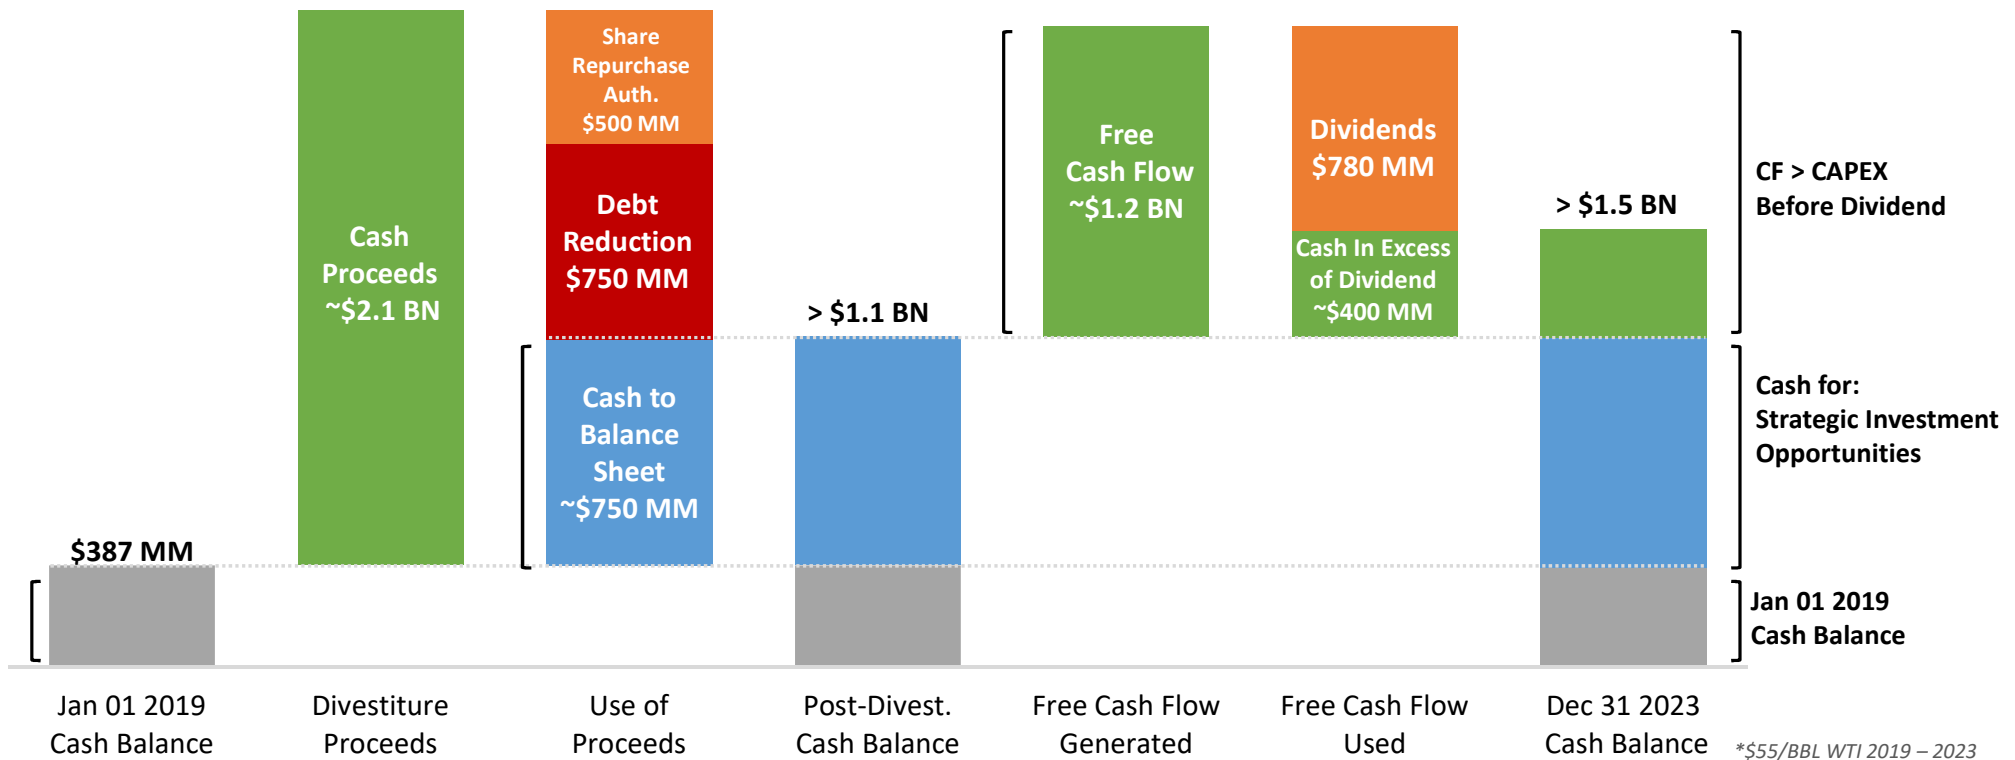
$387 MM

Cash Proceeds ~$2.1 BN

Share Repurchase Auth. $500 MM

Debt Reduction $750 MM

Cash to Balance Sheet ~$750 MM

> $1.1 BN

Free Cash Flow ~$1.2 BN

Dividends $780 MM

Cash In Excess of Dividend ~$400 MM

> $1.5 BN

CF > CAPEX Before Dividend

Cash for: Strategic Investment Opportunities

Jan 01 2019 Cash Balance

Jan 01 2019 Cash Balance

Divestiture Proceeds

Use of Proceeds

Post-Divest. Cash Balance

Free Cash Flow Generated

Free Cash Flow Used

Dec 31 2023 Cash Balance

*$55/BBL WTI 2019 – 2023